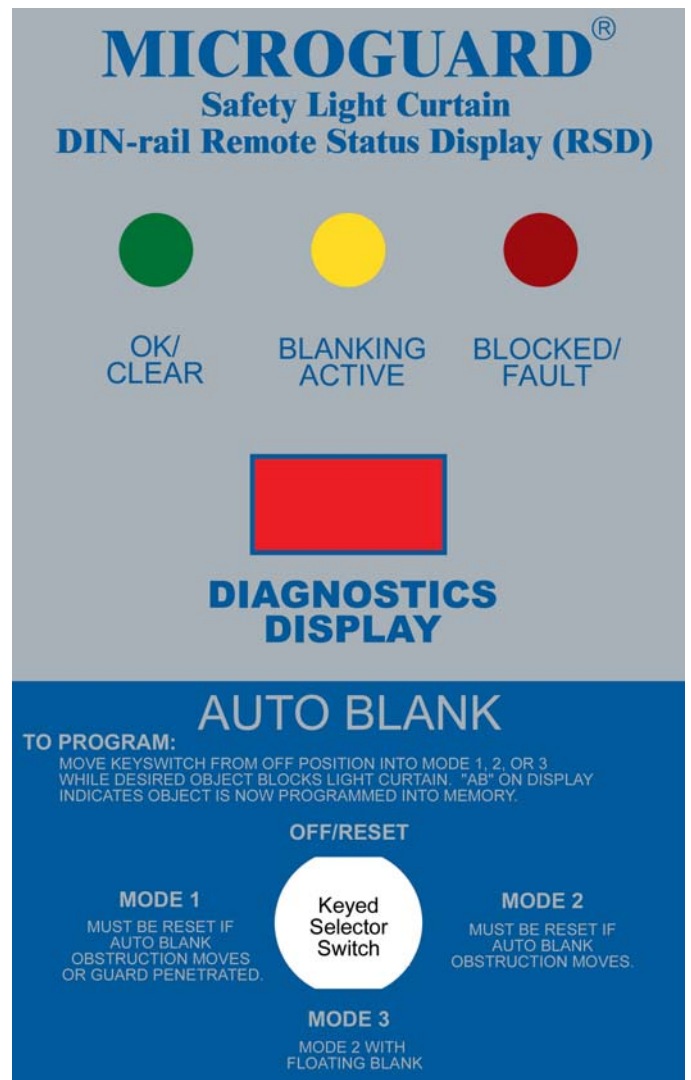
MICROGUARD®
Safety Light Curtain
DIN-rail Remote Status Display (RSD)

OK/
CLEAR

BLANKING
ACTIVE

BLOCKED/
FAULT

DIAGNOSTICS
DISPLAY

AUTO BLANK

TO PROGRAM:
MOVE KEYSWITCH FROM OFF POSITION INTO MODE 1, 2, OR 3 WHILE DESIRED OBJECT BLOCKS LIGHT CURTAIN. "AB" ON DISPLAY INDICATES OBJECT IS NOW PROGRAMMED INTO MEMORY.

OFF/RESET

MODE 1
MUST BE RESET IF AUTO BLANK OBSTRUCTION MOVES OR GUARD PENETRATED.

Keyed Selector Switch

MODE 2
MUST BE RESET IF AUTO BLANK OBSTRUCTION MOVES.

MODE 3
MODE 2 WITH FLOATING BLANK